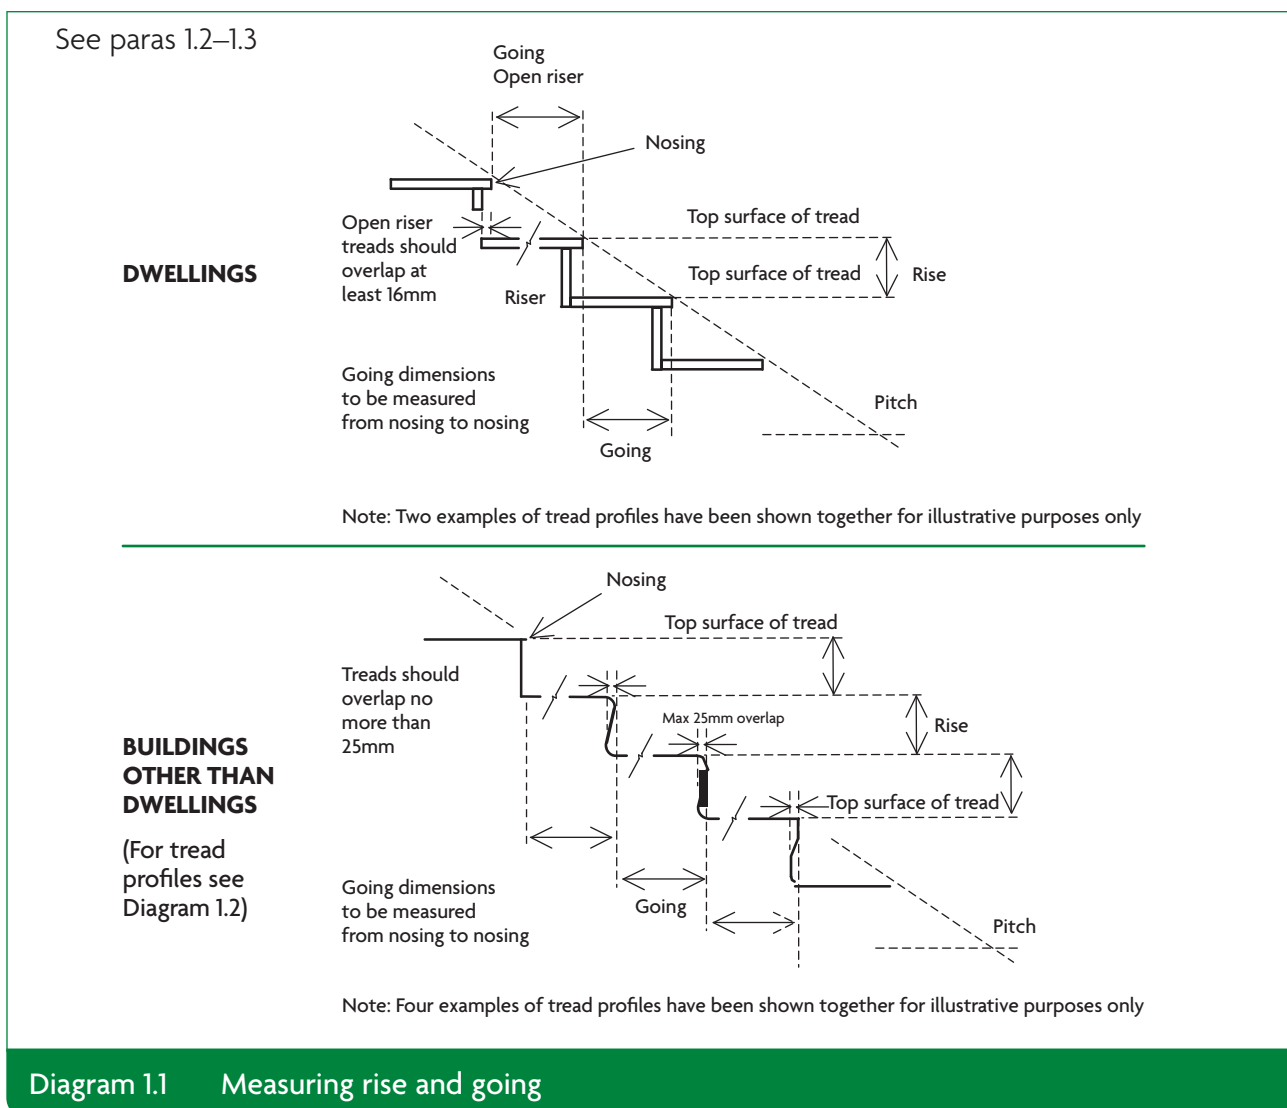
See paras 1.2–1.3

Going
Open riser

Nosing

Top surface of tread

Open riser treads should overlap at least 16mm

DWELLINGS

Top surface of tread

Rise

Riser

Going dimensions to be measured from nosing to nosing

Pitch

Going

Note: Two examples of tread profiles have been shown together for illustrative purposes only

Nosing

Top surface of tread

Treads should overlap no more than 25mm

Max 25mm overlap

Rise

BUILDINGS OTHER THAN DWELLINGS

(For tread profiles see Diagram 1.2)

Top surface of tread

Going dimensions to be measured from nosing to nosing

Going

Pitch

Note: Four examples of tread profiles have been shown together for illustrative purposes only

Diagram 1.1 Measuring rise and going